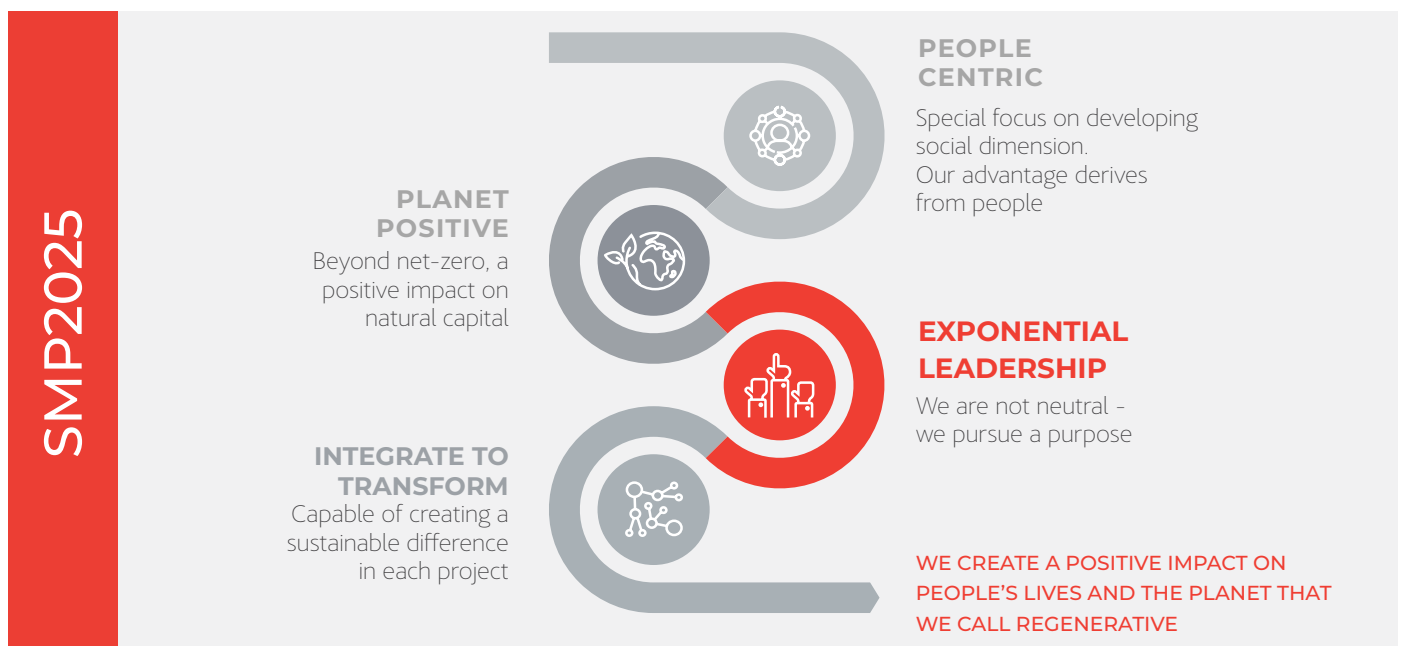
SMP2025

PEOPLE CENTRIC
Special focus on developing social dimension. Our advantage derives from people

PLANET POSITIVE
Beyond net-zero, a positive impact on natural capital

EXPONENTIAL LEADERSHIP
We are not neutral - we pursue a purpose

INTEGRATE TO TRANSFORM
Capable of creating a sustainable difference in each project

WE CREATE A POSITIVE IMPACT ON PEOPLE'S LIVES AND THE PLANET THAT WE CALL REGENERATIVE